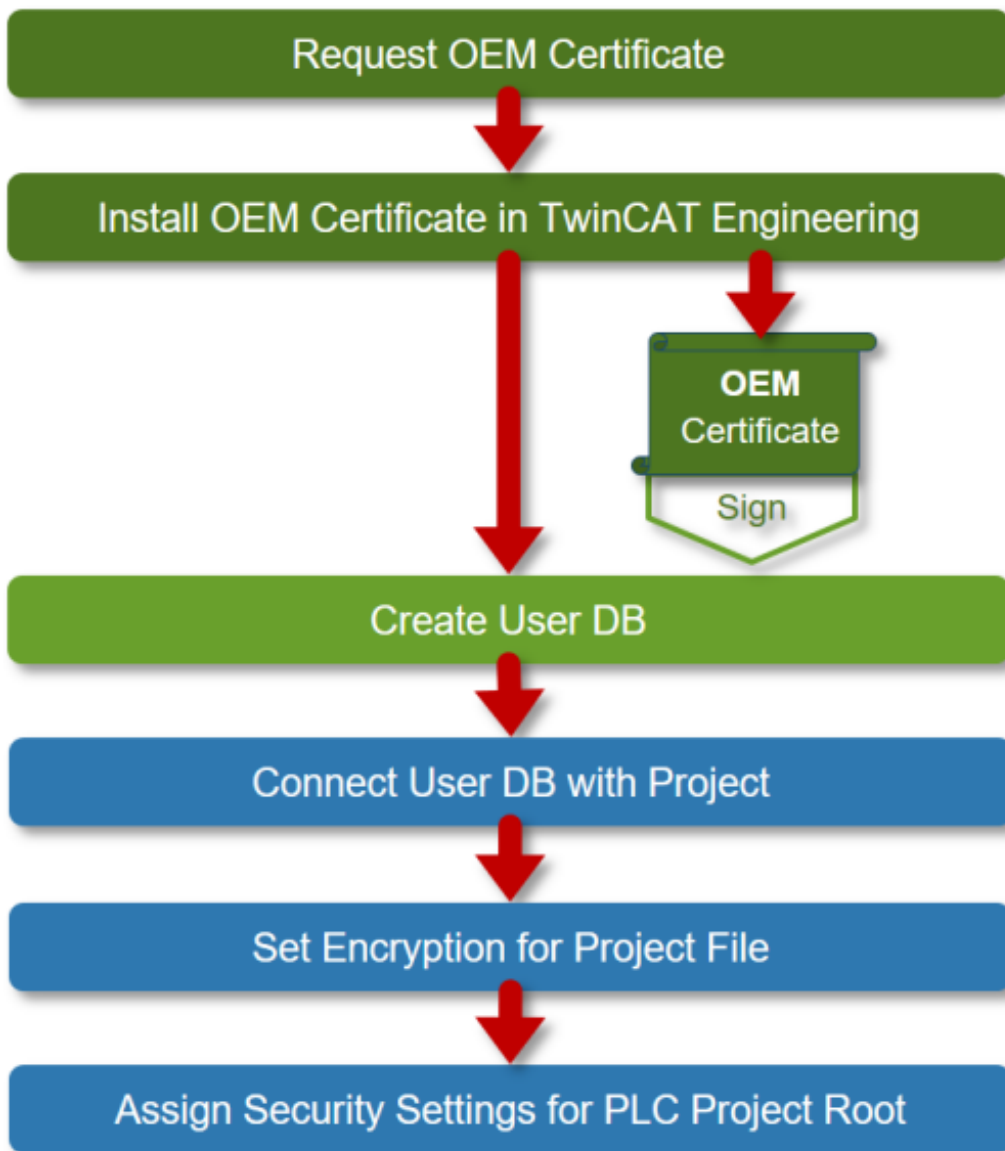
Request OEM Certificate

Install OEM Certificate in TwinCAT Engineering

OEM
Certificate

Sign

Create User DB

Connect User DB with Project

Set Encryption for Project File

Assign Security Settings for PLC Project Root